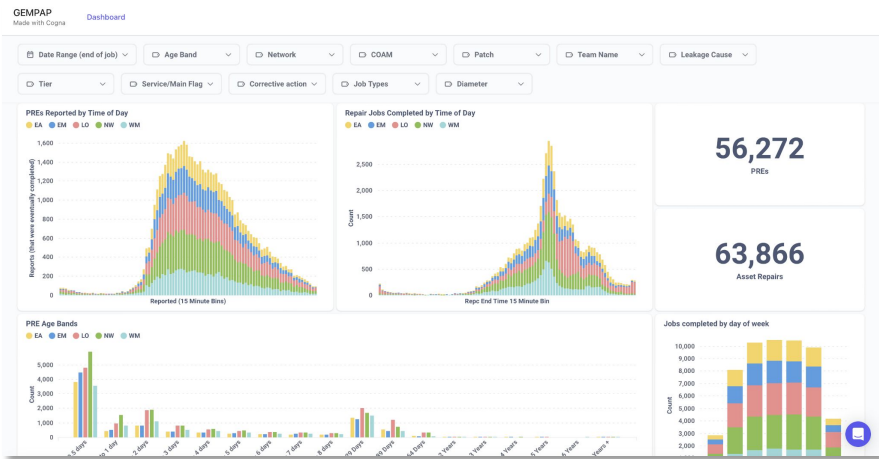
GEMPAP
Made with Cogna

Dashboard

Date Range (end of job)
Age Band
Network
COAM
Patch
Team Name
Leakage Cause
Tier
Service/Main Flag
Corrective action
Job Types
Diameter

PREs Reported by Time of Day
EA EM LO NW WM
1,600
1,400
1,200
1,000
800
600
400
200
0
Reports (that were eventually completed)
Reported (15 Minute Bins)

Repair Jobs Completed by Time of Day
EA EM LO NW WM
2,500
2,000
1,500
1,000
500
0
Count
Repc End Time 15 Minute Bin

56,272
PREs

63,866
Asset Repairs

PRE Age Bands
EA EM LO NW WM
5,000
4,000
3,000
2,000
1,000
0
Count
5 days
1 day
3 days
4 days
5 days
6 days
7 days
8 days
days
days
days
Years
Years
Years
Years
Years +

Jobs completed by day of week
10,000
9,000
8,000
7,000
6,000
5,000
4,000
3,000
2,000
Count